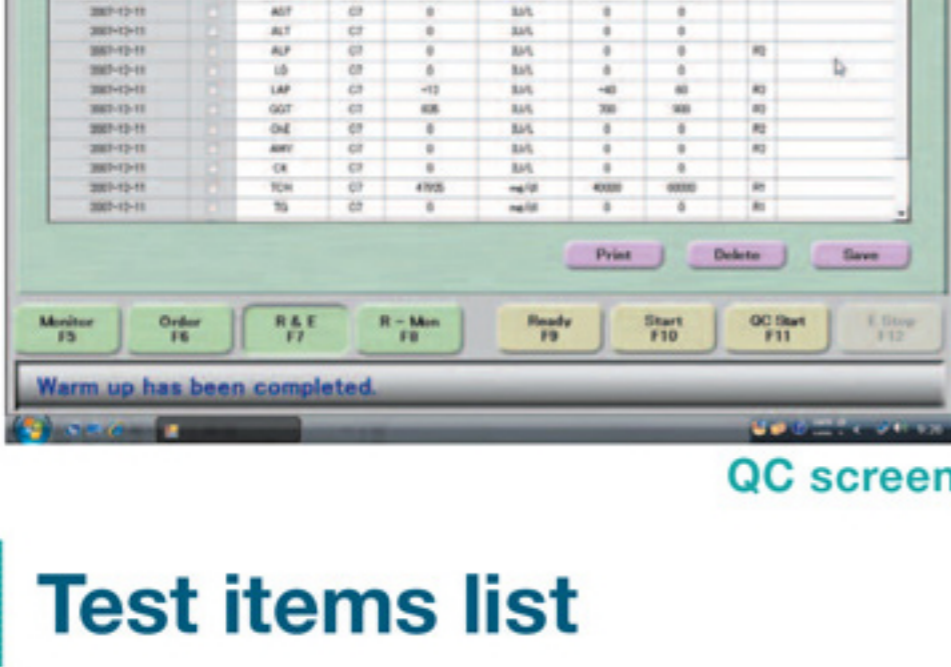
| 2007-12-11 | | AST | C7 | 0 | IU/L | 0 | 0 | | |
|---|---|---|---|---|---|---|---|---|---|
| 2007-12-11 | | ALT | C7 | 0 | IU/L | 0 | 0 | | |
| 2007-12-11 | | ALP | C7 | 0 | IU/L | 0 | 0 | R2 | |
| 2007-12-11 | | LD | C7 | 0 | IU/L | 0 | 0 | | |
| 2007-12-11 | | LAP | C7 | -13 | IU/L | -40 | 60 | R3 | |
| 2007-12-11 | | GGT | C7 | 606 | IU/L | 700 | 900 | R3 | |
| 2007-12-11 | | ChE | C7 | 0 | IU/L | 0 | 0 | R2 | |
| 2007-12-11 | | AMY | C7 | 0 | IU/L | 0 | 0 | R3 | |
| 2007-12-11 | | CK | C7 | 0 | IU/L | 0 | 0 | | |
| 2007-12-11 | | TCH | C7 | 47935 | mg/dl | 40000 | 60000 | R1 | |
| 2007-12-11 | | TG | C7 | 0 | mg/dl | 0 | 0 | R1 | |

Print Delete Save

Monitor F5 | Order F6 | R & E F7 | R - Mon F8 | Ready F9 | Start F10 | QC Start F11 | E Stop F12

Warm up has been completed.

QC screen

Test items list